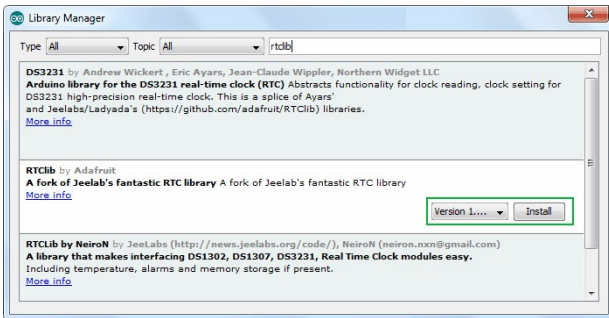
Library Manager

Type All Topic All rtclib

DS3231 by Andrew Wickert , Eric Ayars, Jean-Claude Wippler, Northern Widget LLC
Arduino library for the DS3231 real-time clock (RTC) Abstracts functionality for clock reading, clock setting for DS3231 high-precision real-time clock. This is a splice of Ayars' and Jeelabs/Ladyada's (https://github.com/adafruit/RTClib) libraries.
More info

RTClib by Adafruit
A fork of Jeelab's fantastic RTC library A fork of Jeelab's fantastic RTC library
More info

Version 1.... Install

RTCLib by NeiroN by JeeLabs (http://news.jeelabs.org/code/), NeiroN (neiron.nxn@gmail.com)
A library that makes interfacing DS1302, DS1307, DS3231, Real Time Clock modules easy.
Including temperature, alarms and memory storage if present.
More info